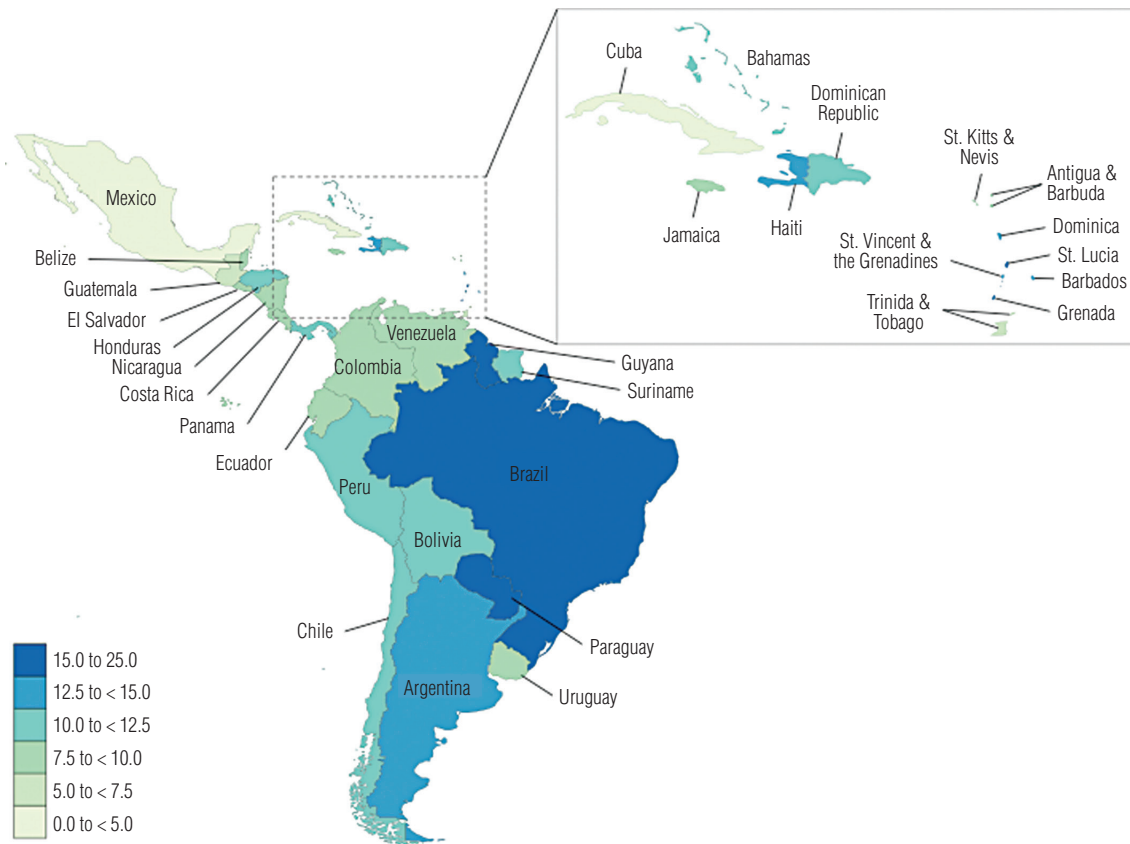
Cuba
Bahamas
Dominican Republic
St. Kitts & Nevis
Antigua & Barbuda
Jamaica
Haiti
Dominica
St. Vincent & the Grenadines
St. Lucia
Barbados
Trinida & Tobago
Grenada
Mexico
Belize
Guatemala
El Salvador
Honduras
Nicaragua
Costa Rica
Panama
Ecuador
Venezuela
Colombia
Guyana
Suriname
Brazil
Peru
Bolivia
Chile
Paraguay
Argentina
Uruguay

15.0 to 25.0
12.5 to < 15.0
10.0 to < 12.5
7.5 to < 10.0
5.0 to < 7.5
0.0 to < 5.0